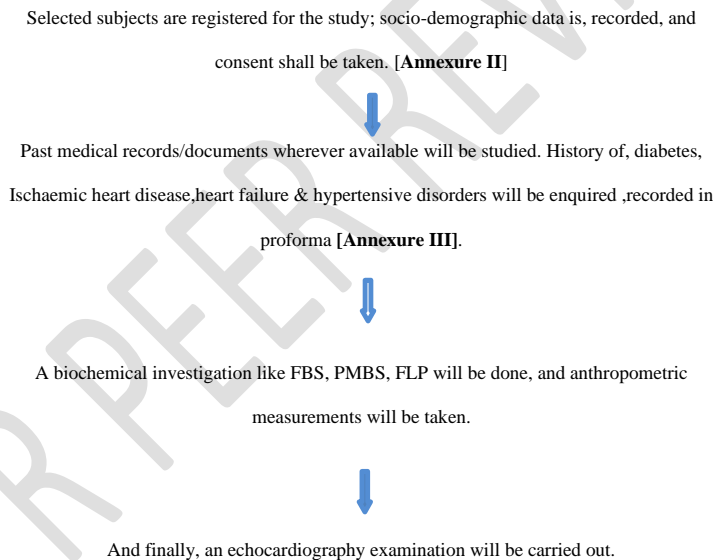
Selected subjects are registered for the study; socio-demographic data is, recorded, and consent shall be taken. [**Annexure II**]

Past medical records/documents wherever available will be studied. History of, diabetes, Ischaemic heart disease,heart failure & hypertensive disorders will be enquired ,recorded in proforma **[Annexure III]**.

A biochemical investigation like FBS, PMBS, FLP will be done, and anthropometric measurements will be taken.

And finally, an echocardiography examination will be carried out.